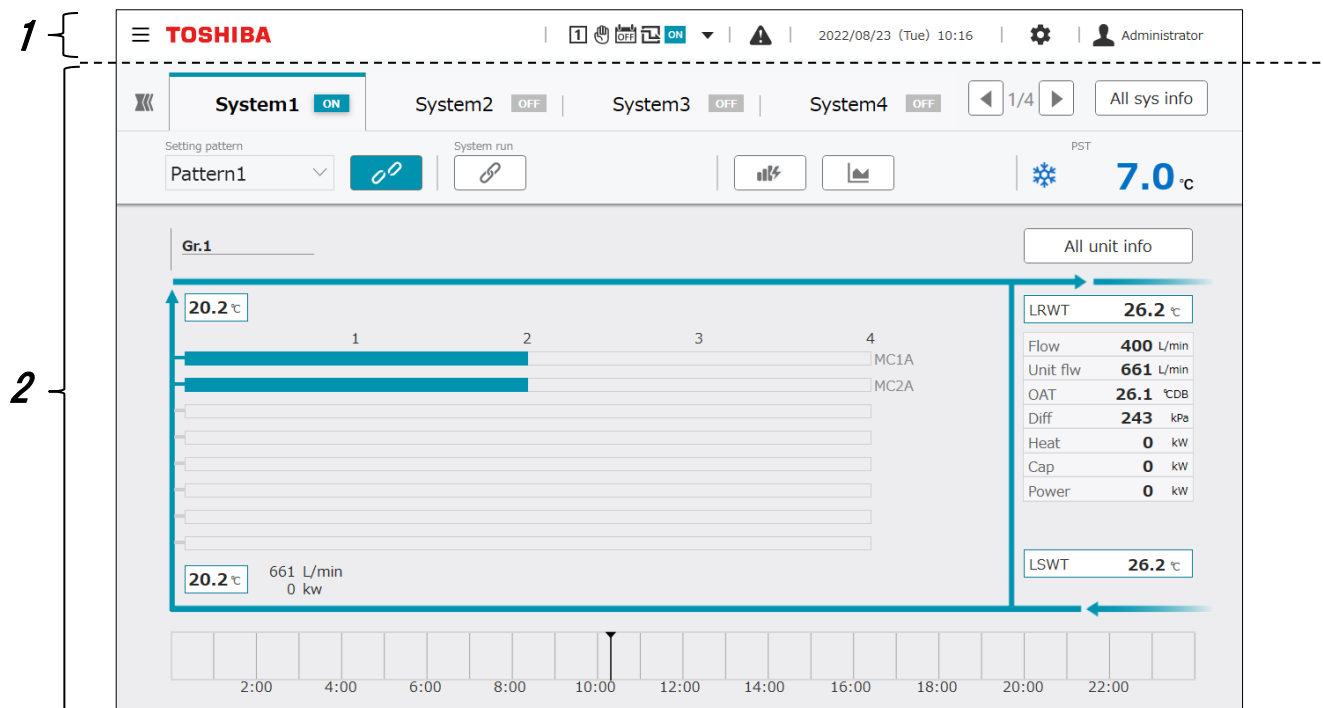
1
TOSHIBA
1 OFF ON
2022/08/23 (Tue) 10:16
Administrator

2
System1 ON
System2 OFF
System3 OFF
System4 OFF
1/4
All sys info

Setting pattern
Pattern1
System run
PST
7.0 ℃

Gr.1
All unit info

20.2 ℃
1 2 3 4
MC1A
MC2A

20.2 ℃ 661 L/min
0 kw

| LRWT | 26.2 ℃ |
|---|---|
| Flow | 400 L/min |
| Unit flw | 661 L/min |
| OAT | 26.1 ℃DB |
| Diff | 243 kPa |
| Heat | 0 kW |
| Cap | 0 kW |
| Power | 0 kW |

LSWT 26.2 ℃

2:00 4:00 6:00 8:00 10:00 12:00 14:00 16:00 18:00 20:00 22:00